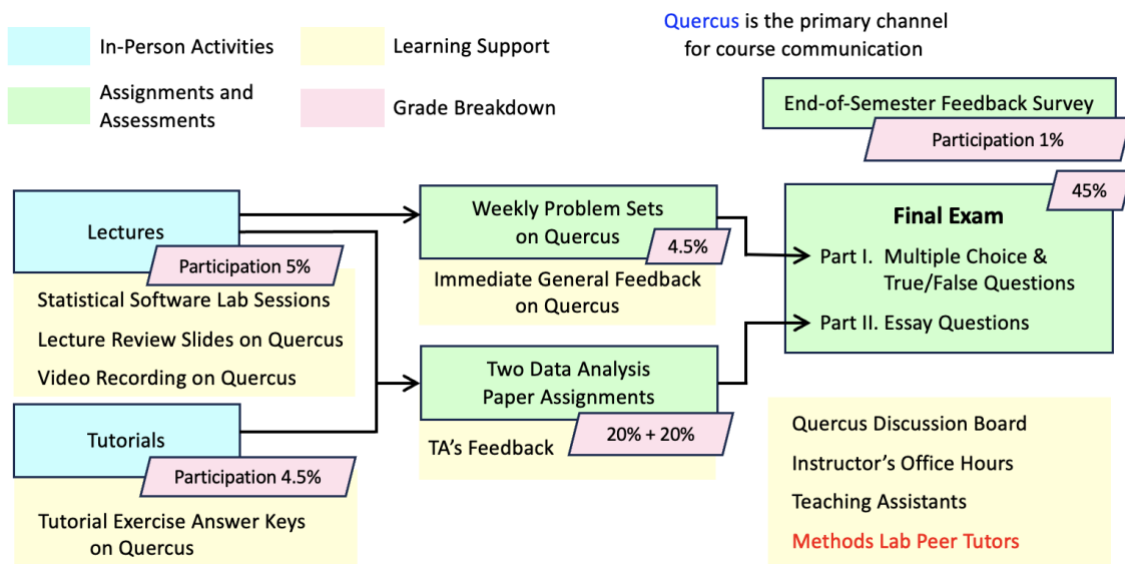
In-Person Activities

Learning Support

Assignments and Assessments

Grade Breakdown

Quercus is the primary channel for course communication

End-of-Semester Feedback Survey

Participation 1%

Lectures

Participation 5%

Statistical Software Lab Sessions

Lecture Review Slides on Quercus

Video Recording on Quercus

Weekly Problem Sets on Quercus

4.5%

Immediate General Feedback on Quercus

45%

Final Exam

Part I. Multiple Choice & True/False Questions

Part II. Essay Questions

Two Data Analysis Paper Assignments

20% + 20%

TA's Feedback

Tutorials

Participation 4.5%

Tutorial Exercise Answer Keys on Quercus

Quercus Discussion Board

Instructor's Office Hours

Teaching Assistants

Methods Lab Peer Tutors